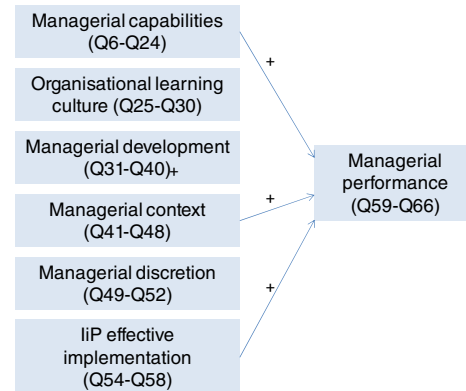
Managerial capabilities (Q6-Q24)

+

Organisational learning culture (Q25-Q30)

Managerial development (Q31-Q40)+

Managerial performance (Q59-Q66)

+

Managerial context (Q41-Q48)

Managerial discretion (Q49-Q52)

+

IiP effective implementation (Q54-Q58)